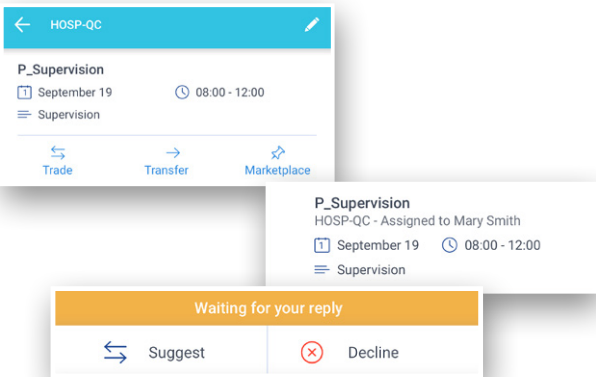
HOSP-QC

P_Supervision
September 19
08:00 - 12:00
Supervision

Trade
Transfer
Marketplace

P_Supervision
HOSP-QC - Assigned to Mary Smith
September 19
08:00 - 12:00
Supervision

Waiting for your reply
Suggest
Decline